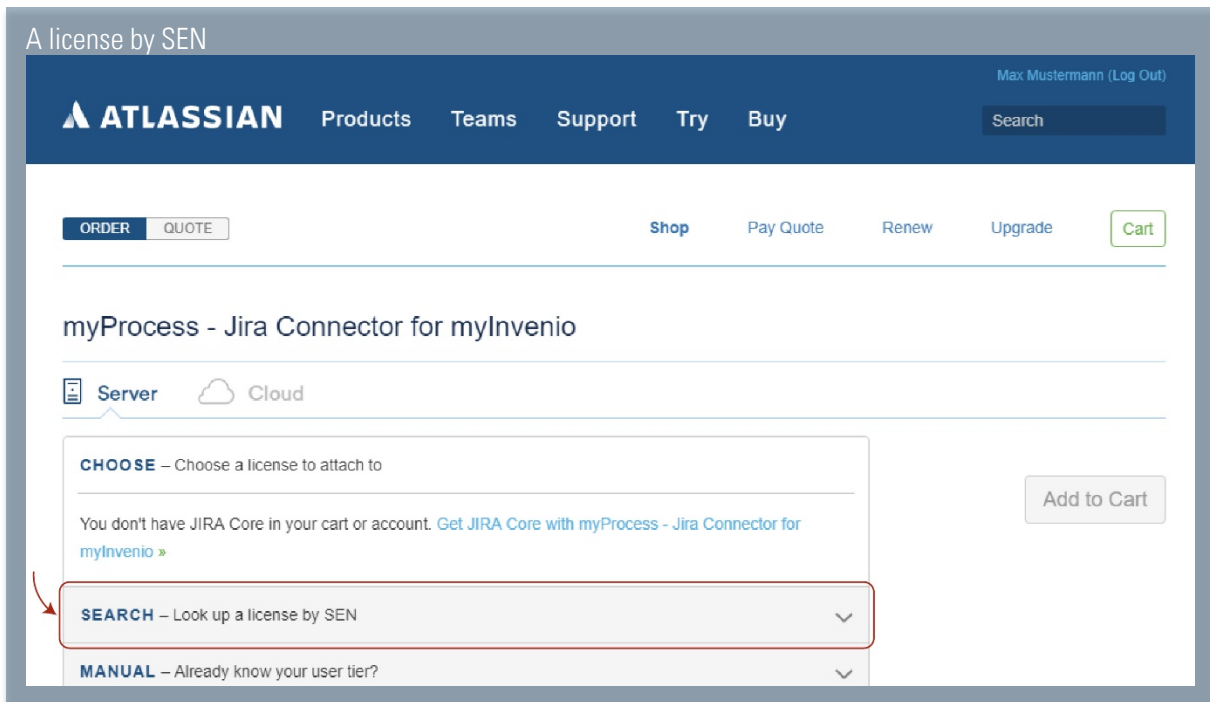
A license by SEN

Max Mustermann (Log Out)

ATLASSIAN Products Teams Support Try Buy

Search

ORDER QUOTE

Shop Pay Quote Renew Upgrade Cart

myProcess - Jira Connector for myInvenio

Server Cloud

CHOOSE – Choose a license to attach to

You don't have JIRA Core in your cart or account. Get JIRA Core with myProcess - Jira Connector for myInvenio »

Add to Cart

SEARCH – Look up a license by SEN

MANUAL – Already know your user tier?